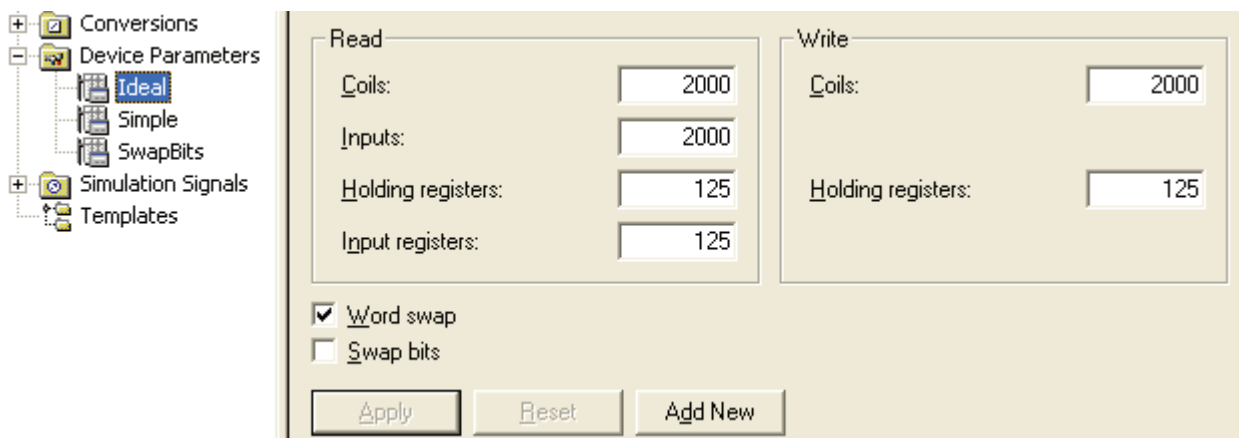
Conversions
Device Parameters
Ideal
Simple
SwapBits
Simulation Signals
Templates

Read
Coils: 2000
Inputs: 2000
Holding registers: 125
Input registers: 125

Write
Coils: 2000
Holding registers: 125

Word swap
Swap bits

Apply
Reset
Add New